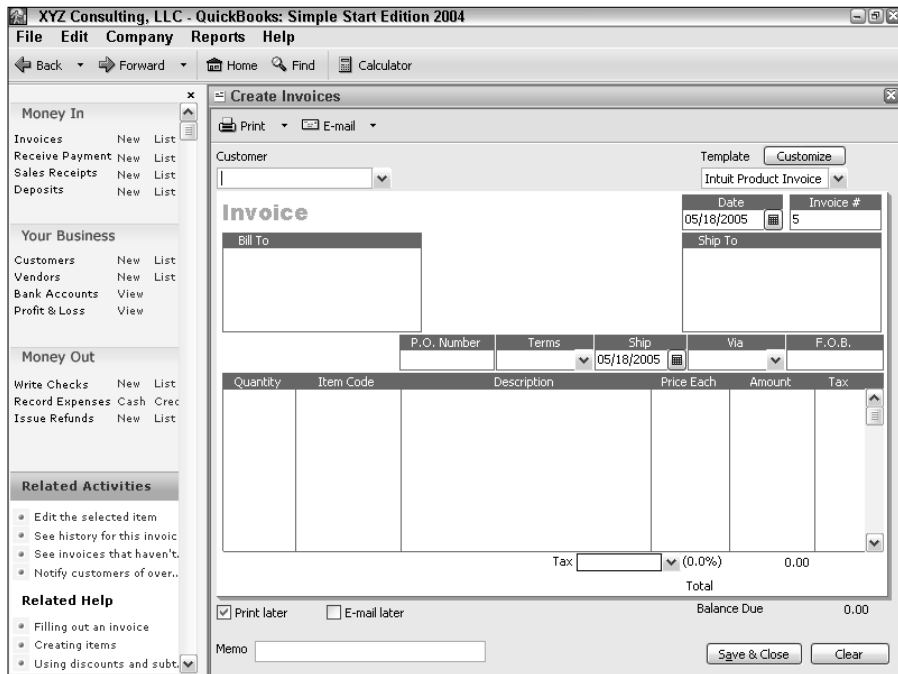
XYZ Consulting, LLC - QuickBooks: Simple Start Edition 2004
File Edit Company Reports Help
Back Forward Home Find Calculator

Money In
Invoices New List
Receive Payment New List
Sales Receipts New List
Deposits New List

Your Business
Customers New List
Vendors New List
Bank Accounts View
Profit & Loss View

Money Out
Write Checks New List
Record Expenses Cash Crec
Issue Refunds New List

Related Activities
Edit the selected item
See history for this invoic
See invoices that haven't.
Notify customers of over..

Related Help
Filling out an invoice
Creating items
Using discounts and subt.

Create Invoices
Print E-mail
Customer
Template Customize
Intuit Product Invoice
Invoice
Date 05/18/2005
Invoice # 5
Bill To
Ship To

| P.O. Number | Terms | Ship | Via | F.O.B. |
|---|---|---|---|---|
| | | 05/18/2005 | | |

| Quantity | Item Code | Description | Price Each | Amount | Tax |
|---|---|---|---|---|---|
| | | | | | |

Tax (0.0%) 0.00
Total
Print later
E-mail later
Balance Due 0.00
Memo
Save & Close
Clear